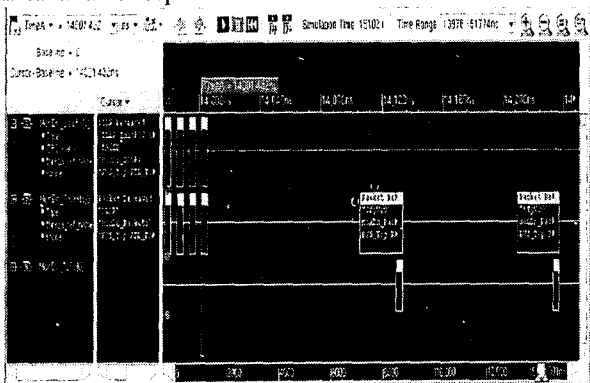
Times ▾ = 14001432 ns ▾ Simulation Time 15102 Time Range 13978 : 51774ns

Baseline = 0

Cursor-Baseline = 14001432ns

Cursor ▾

14,001,432

14,02ns 14,04ns 14,06ns 14,08ns 14,12ns 14,16ns 14,20ns

Packet_BC Packet_BC

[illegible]